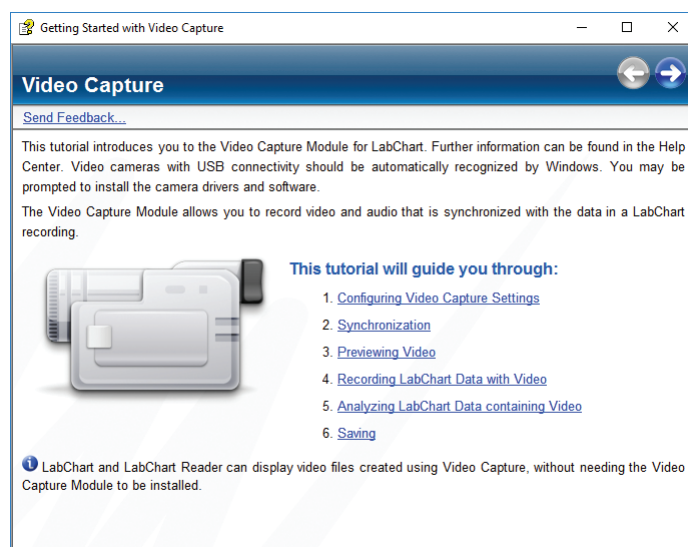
Getting Started with Video Capture

Video Capture

Send Feedback...

This tutorial introduces you to the Video Capture Module for LabChart. Further information can be found in the Help Center. Video cameras with USB connectivity should be automatically recognized by Windows. You may be prompted to install the camera drivers and software.

The Video Capture Module allows you to record video and audio that is synchronized with the data in a LabChart recording.

This tutorial will guide you through:

1. Configuring Video Capture Settings
2. Synchronization
3. Previewing Video
4. Recording LabChart Data with Video
5. Analyzing LabChart Data containing Video
6. Saving

LabChart and LabChart Reader can display video files created using Video Capture, without needing the Video Capture Module to be installed.